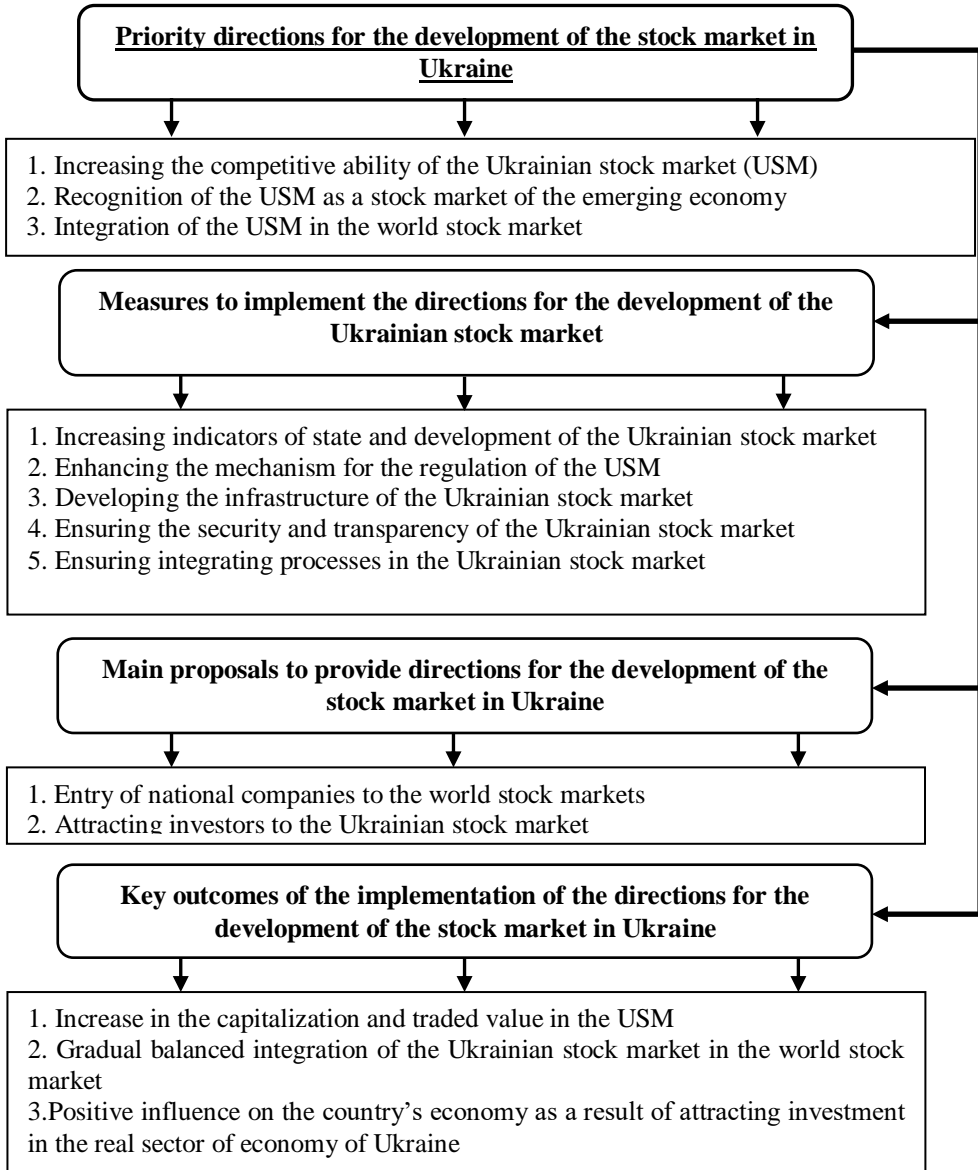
**Priority directions for the development of the stock market in Ukraine**

1. Increasing the competitive ability of the Ukrainian stock market (USM)
2. Recognition of the USM as a stock market of the emerging economy
3. Integration of the USM in the world stock market

**Measures to implement the directions for the development of the Ukrainian stock market**

1. Increasing indicators of state and development of the Ukrainian stock market
2. Enhancing the mechanism for the regulation of the USM
3. Developing the infrastructure of the Ukrainian stock market
4. Ensuring the security and transparency of the Ukrainian stock market
5. Ensuring integrating processes in the Ukrainian stock market

**Main proposals to provide directions for the development of the stock market in Ukraine**

1. Entry of national companies to the world stock markets
2. Attracting investors to the Ukrainian stock market

**Key outcomes of the implementation of the directions for the development of the stock market in Ukraine**

1. Increase in the capitalization and traded value in the USM
2. Gradual balanced integration of the Ukrainian stock market in the world stock market
3.Positive influence on the country's economy as a result of attracting investment in the real sector of economy of Ukraine